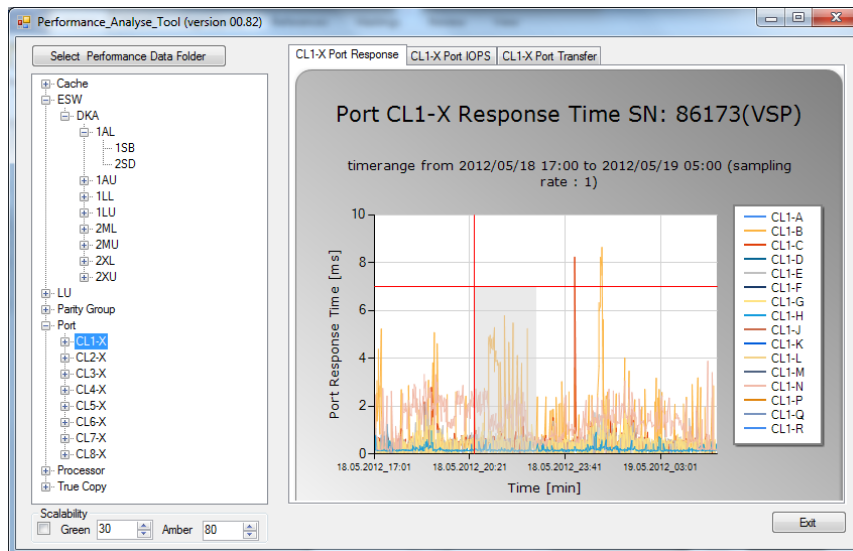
Performance_Analyse_Tool (version 00.82)

Select Performance Data Folder

Cache
ESW
DKA
1AL
1SB
2SD
1AU
1LL
1LU
2ML
2MU
2XL
2XU
LU
Parity Group
Port
CL1-X
CL2-X
CL3-X
CL4-X
CL5-X
CL6-X
CL7-X
CL8-X
Processor
True Copy

Scalability
Green 30 Amber 80

CL1-X Port Response | CL1-X Port IOPS | CL1-X Port Transfer

Port CL1-X Response Time SN: 86173(VSP)

timerange from 2012/05/18 17:00 to 2012/05/19 05:00 (sampling rate : 1)

Port Response Time [ms]

10
8
6
4
2
0

18.05.2012_17:01 18.05.2012_20:21 18.05.2012_23:41 19.05.2012_03:01

Time [min]

CL1-A
CL1-B
CL1-C
CL1-D
CL1-E
CL1-F
CL1-G
CL1-H
CL1-J
CL1-K
CL1-L
CL1-M
CL1-N
CL1-P
CL1-Q
CL1-R

Exit